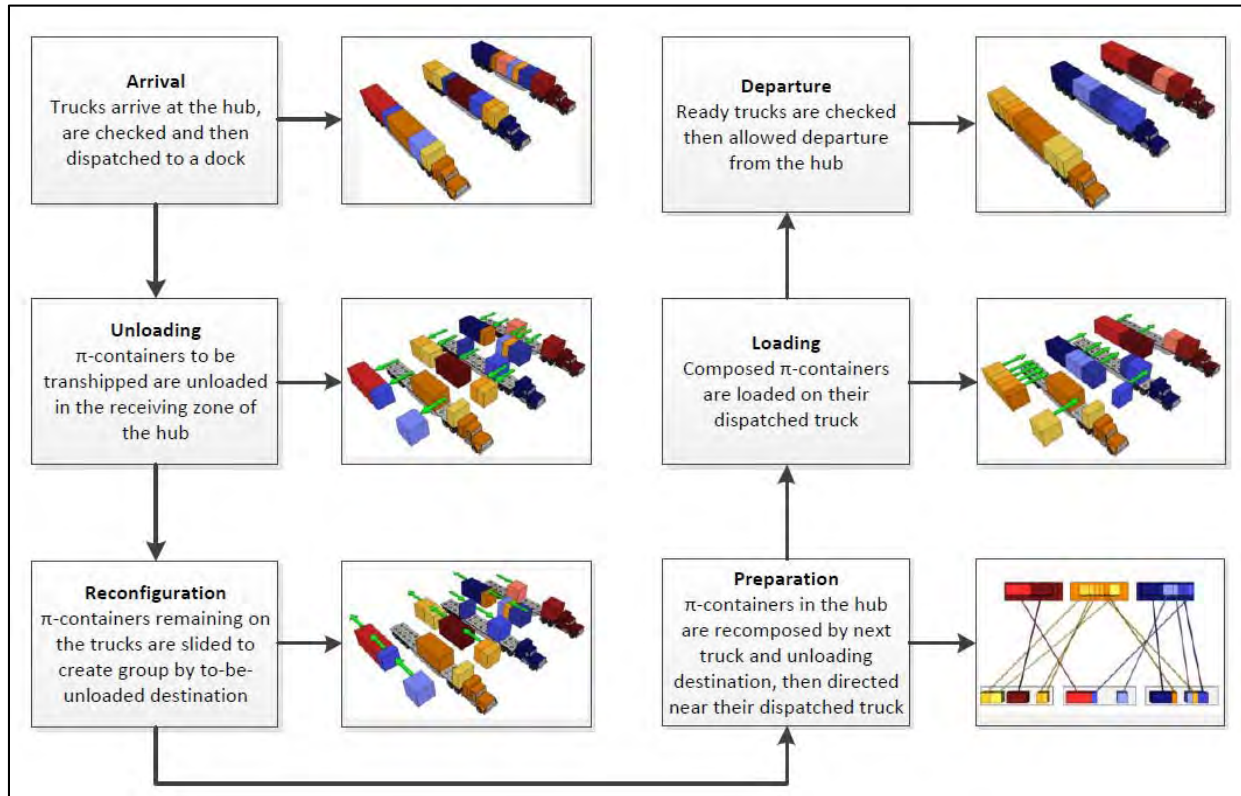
**Arrival**
Trucks arrive at the hub, are checked and then dispatched to a dock

**Unloading**
π-containers to be transhipped are unloaded in the receiving zone of the hub

**Reconfiguration**
π-containers remaining on the trucks are slided to create group by to-be-unloaded destination

**Preparation**
π-containers in the hub are recomposed by next truck and unloading destination, then directed near their dispatched truck

**Loading**
Composed π-containers are loaded on their dispatched truck

**Departure**
Ready trucks are checked then allowed departure from the hub